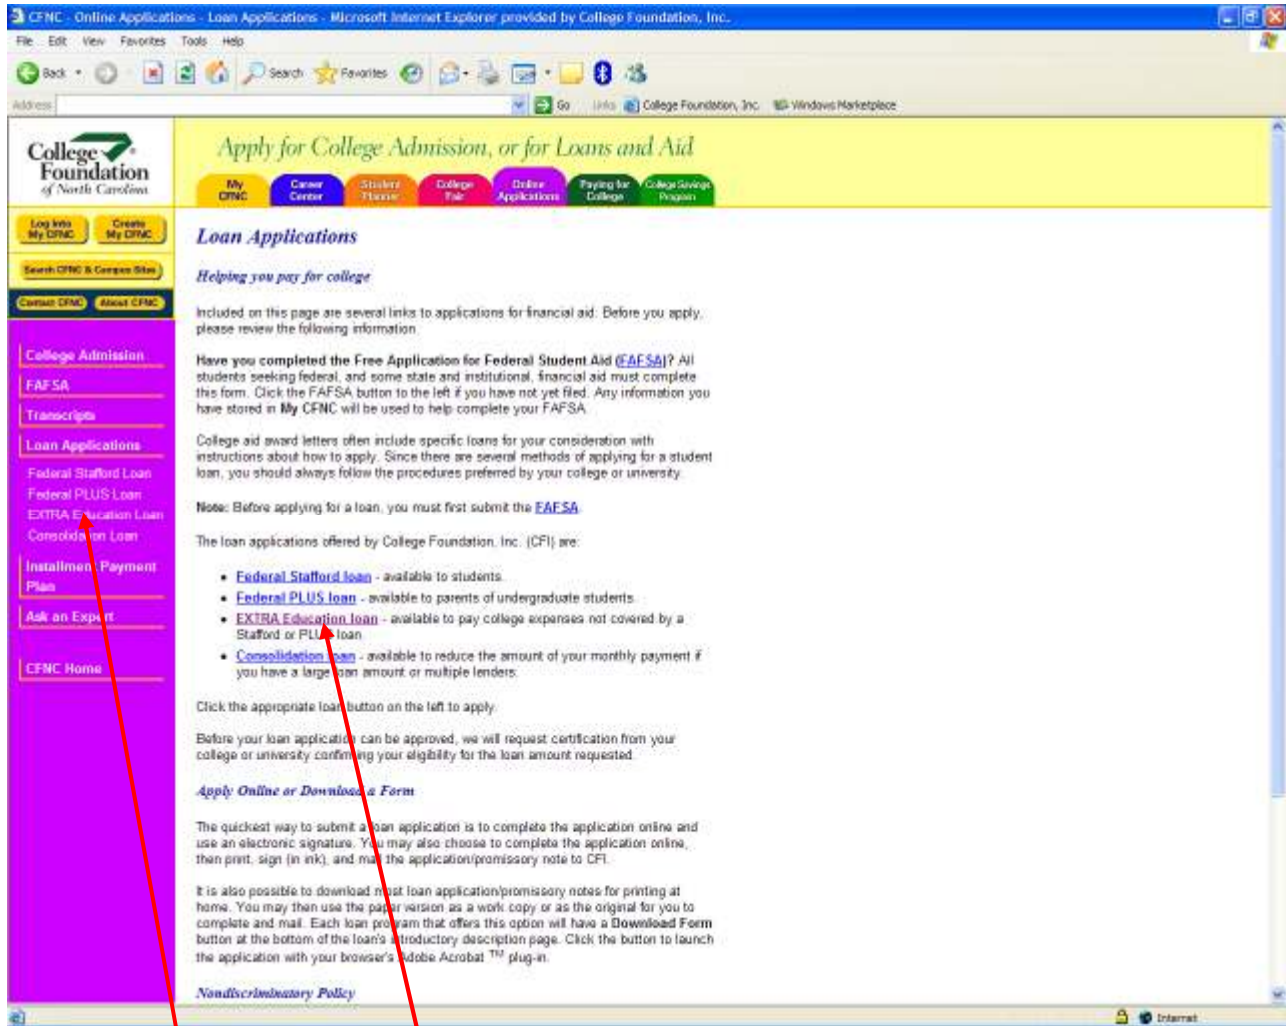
CFNC - Online Applications - Loan Applications - Microsoft Internet Explorer provided by College Foundation, Inc.

File Edit View Favorites Tools Help

Back Search Favorites

Address Go Links College Foundation, Inc. Windows Marketplace

College Foundation of North Carolina

Apply for College Admission, or for Loans and Aid

My CFNC | Career Center | Student Planner | College Fair | Online Applications | Paying for College | College Savings Program

Log Into My CFNC | Create My CFNC

Search CFNC & Campus Sites

Contact CFNC | About CFNC

College Admission
FAFSA
Transcripts
Loan Applications
Federal Stafford Loan
Federal PLUS Loan
EXTRA E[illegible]cation Loan
Consolida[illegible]on Loan
Installmen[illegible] Payment Plan
Ask an Exp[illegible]t
CFNC Home

Loan Applications

Helping you pay for college

Included on this page are several links to applications for financial aid. Before you apply, please review the following information.

Have you completed the Free Application for Federal Student Aid (FAFSA)? All students seeking federal, and some state and institutional, financial aid must complete this form. Click the FAFSA button to the left if you have not yet filed. Any information you have stored in My CFNC will be used to help complete your FAFSA.

College aid award letters often include specific loans for your consideration with instructions about how to apply. Since there are several methods of applying for a student loan, you should always follow the procedures preferred by your college or university.

Note: Before applying for a loan, you must first submit the FAFSA.

The loan applications offered by College Foundation, Inc. (CFI) are:

- Federal Stafford loan - available to students.
- Federal PLUS loan - available to parents of undergraduate students.
- EXTRA Education loan - available to pay college expenses not covered by a Stafford or PL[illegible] loan.
- Consolidation loan - available to reduce the amount of your monthly payment if you have a large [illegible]oan amount or multiple lenders.

Click the appropriate loa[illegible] button on the left to apply.

Before your loan applicati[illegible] can be approved, we will request certification from your college or university confir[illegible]ing your eligibility for the loan amount requested.

Apply Online or Download a Form

The quickest way to submit a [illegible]oan application is to complete the application online and use an electronic signature. Y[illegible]u may also choose to complete the application online, then print, sign (in ink), and ma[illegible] the application/promissory note to CFI.

It is also possible to download m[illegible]st loan application/promissory notes for printing at home. You may then use the pa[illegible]er version as a work copy or as the original for you to complete and mail. Each loan pro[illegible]ram that offers this option will have a Download Form button at the bottom of the loan's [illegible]troductory description page. Click the button to launch the application with your browser's Adobe Acrobat ™ plug-in.

Nondiscriminatory Policy

Internet